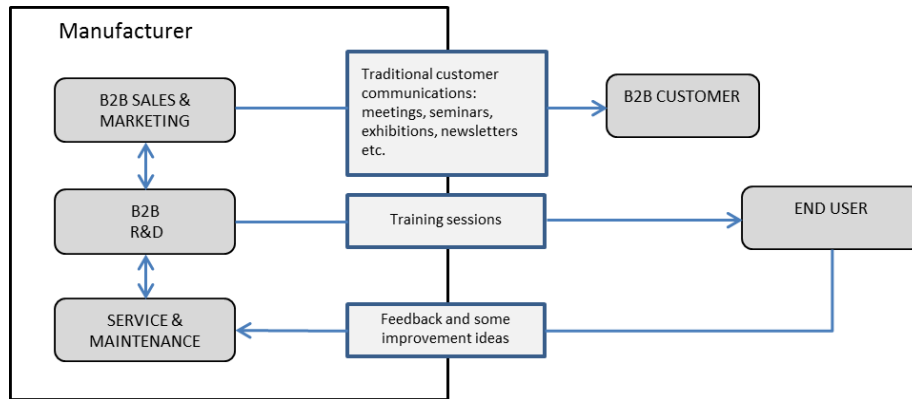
Manufacturer

B2B SALES & MARKETING

Traditional customer communications: meetings, seminars, exhibitions, newsletters etc.

B2B CUSTOMER

B2B R&D

Training sessions

END USER

SERVICE & MAINTENANCE

Feedback and some improvement ideas